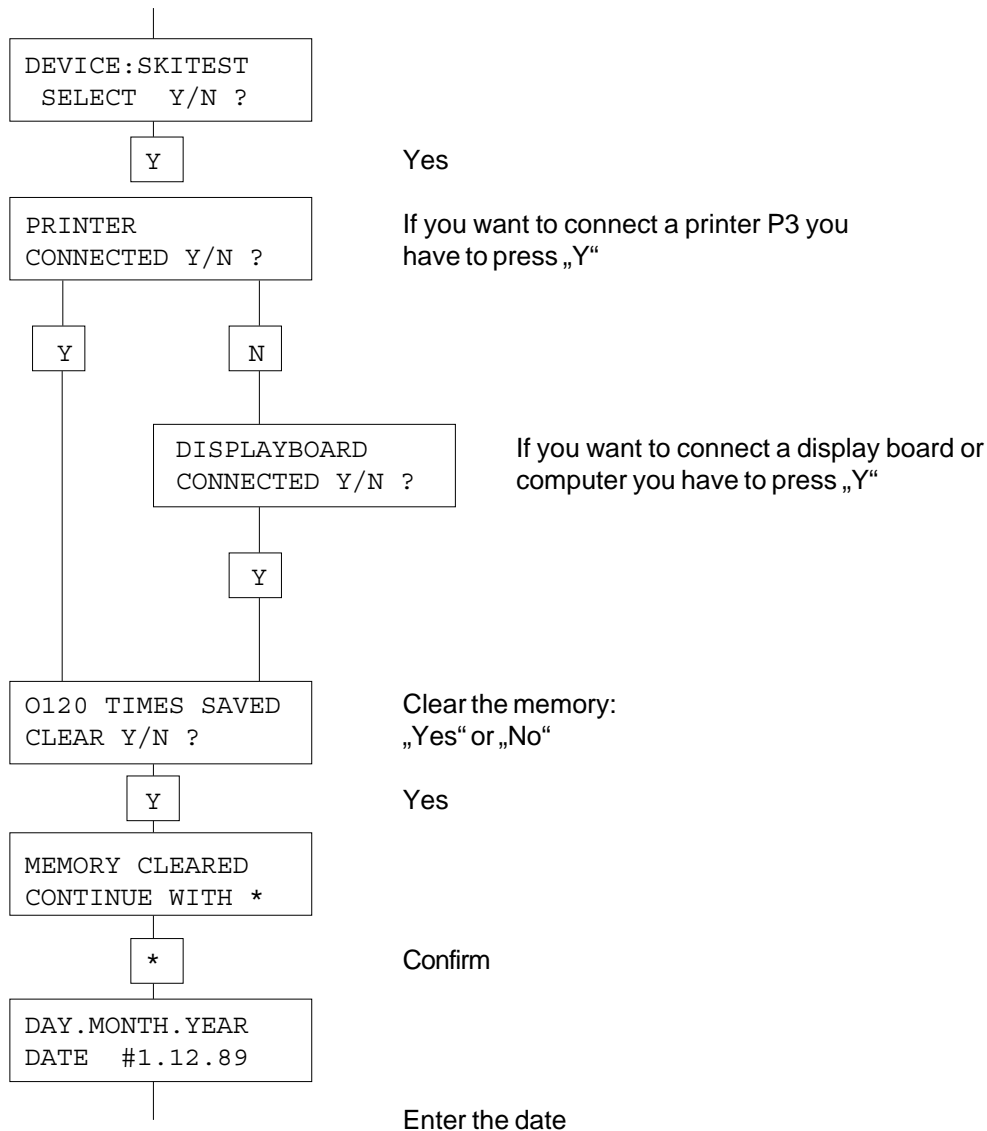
DEVICE:SKITEST
SELECT Y/N ?

Y

Yes

PRINTER
CONNECTED Y/N ?

If you want to connect a printer P3 you have to press „Y"

Y

N

DISPLAYBOARD
CONNECTED Y/N ?

If you want to connect a display board or computer you have to press „Y"

Y

0120 TIMES SAVED
CLEAR Y/N ?

Clear the memory: „Yes" or „No"

Y

Yes

MEMORY CLEARED
CONTINUE WITH *

*

Confirm

DAY.MONTH.YEAR
DATE #1.12.89

Enter the date